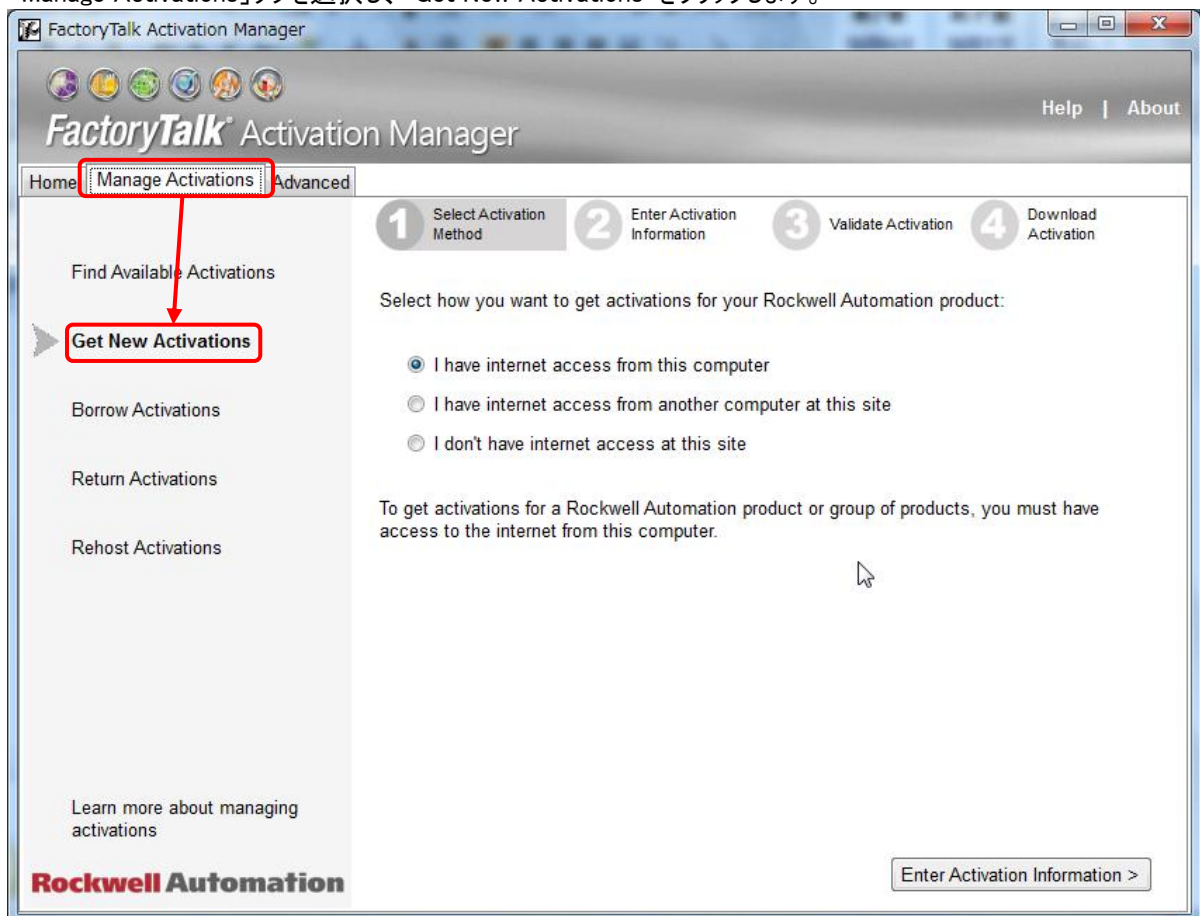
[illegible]

FactoryTalk Activation Manager

FactoryTalk® Activation Manager

Help | About

Home | Manage Activations | Advanced

1 Select Activation Method
2 Enter Activation Information
3 Validate Activation
4 Download Activation

Find Available Activations

Get New Activations

Borrow Activations

Return Activations

Rehost Activations

Select how you want to get activations for your Rockwell Automation product:

I have internet access from this computer

I have internet access from another computer at this site

I don't have internet access at this site

To get activations for a Rockwell Automation product or group of products, you must have access to the internet from this computer.

Learn more about managing activations

Rockwell Automation

Enter Activation Information >